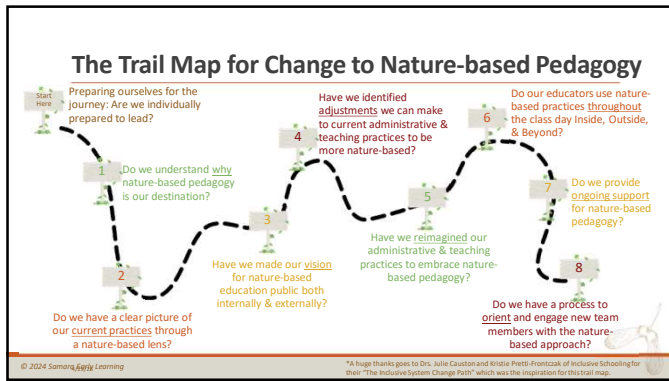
The Trail Map for Change to Nature-based Pedagogy

Start Here

Preparing ourselves for the journey: Are we individually prepared to lead?

1

Do we understand why nature-based pedagogy is our destination?

2

Do we have a clear picture of our current practices through a nature-based lens?

3

Have we made our vision for nature-based education public both internally & externally?

4

Have we identified adjustments we can make to current administrative & teaching practices to be more nature-based?

5

Have we reimagined our administrative & teaching practices to embrace nature-based pedagogy?

6

Do our educators use nature-based practices throughout the class day Inside, Outside, & Beyond?

7

Do we provide ongoing support for nature-based pedagogy?

8

Do we have a process to orient and engage new team members with the nature-based approach?

© 2024 Samara Early Learning

*A huge thanks goes to Drs. Julie Causton and Kristie Pretti-Frontczak of Inclusive Schooling for their "The Inclusive System Change Path" which was the inspiration for this trail map.